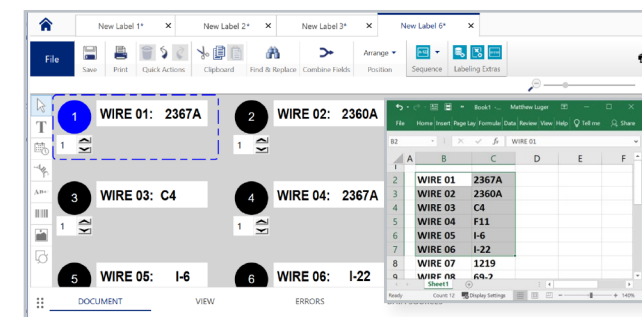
New Label 1* ✕ New Label 2* ✕ New Label 3* ✕ New Label 6* ✕

File Save Print Quick Actions Clipboard Find & Replace Combine Fields Arrange Position Sequence Labeling Extras

1 WIRE 01: 2367A
1

2 WIRE 02: 2360A
1

3 WIRE 03: C4
1

4 WIRE 04: 2367A
1

5 WIRE 05: I-6

6 WIRE 06: I-22

DOCUMENT VIEW ERRORS

Book1 - Excel Matthew Luger

File Home Insert Page Lay Formula Data Review View Help Tell me Share

B2 $f_x$ WIRE 01

| | A | B | C | D | E | F |
|---|---|---|---|---|---|---|
| 1 | | | | | | |
| 2 | | WIRE 01 | 2367A | | | |
| 3 | | WIRE 02 | 2360A | | | |
| 4 | | WIRE 03 | C4 | | | |
| 5 | | WIRE 04 | F11 | | | |
| 6 | | WIRE 05 | I-6 | | | |
| 7 | | WIRE 06 | I-22 | | | |
| 8 | | WIRE 07 | 1219 | | | |
| 9 | | WIRE 08 | 69-2 | | | |

Sheet1

Ready Count: 12 Display Settings 140%